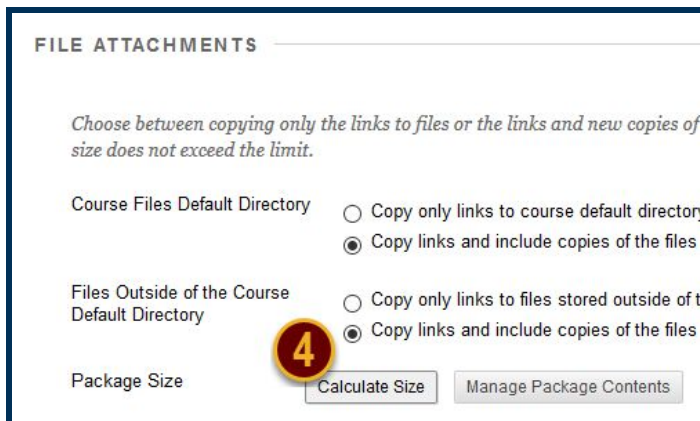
FILE ATTACHMENTS

Choose between copying only the links to files or the links and new copies of size does not exceed the limit.

Course Files Default Directory
Copy only links to course default director
Copy links and include copies of the files

Files Outside of the Course Default Directory
Copy only links to files stored outside of t
Copy links and include copies of the files

4

Package Size
Calculate Size
Manage Package Contents